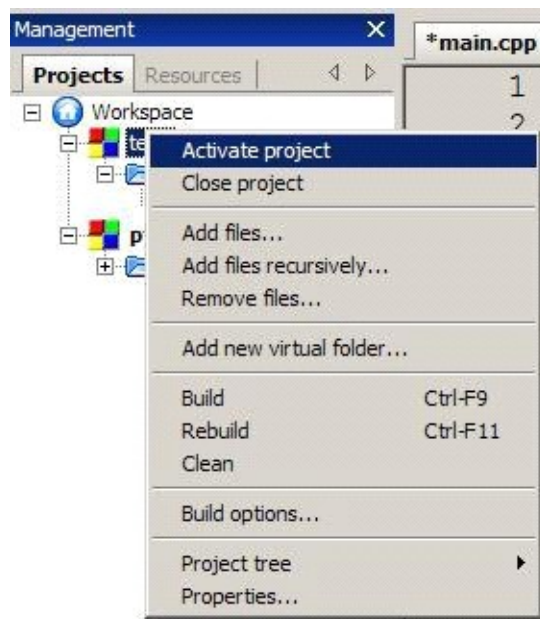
Management
Projects Resources
Workspace
te
p
*main.cpp
1
2

Activate project
Close project

Add files...
Add files recursively...
Remove files...

Add new virtual folder...

Build Ctrl-F9
Rebuild Ctrl-F11
Clean

Build options...

Project tree
Properties...